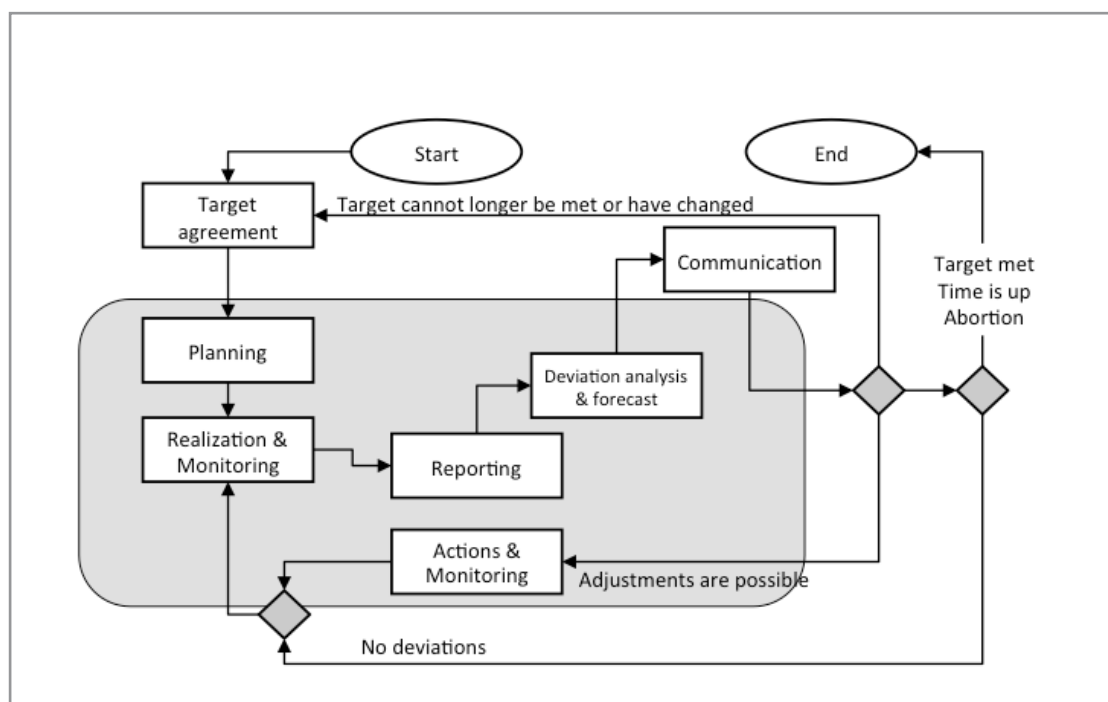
Start

End

Target agreement

Target cannot longer be met or have changed

Communication

Target met
Time is up
Abortion

Planning

Deviation analysis & forecast

Realization & Monitoring

Reporting

Actions & Monitoring

Adjustments are possible

No deviations